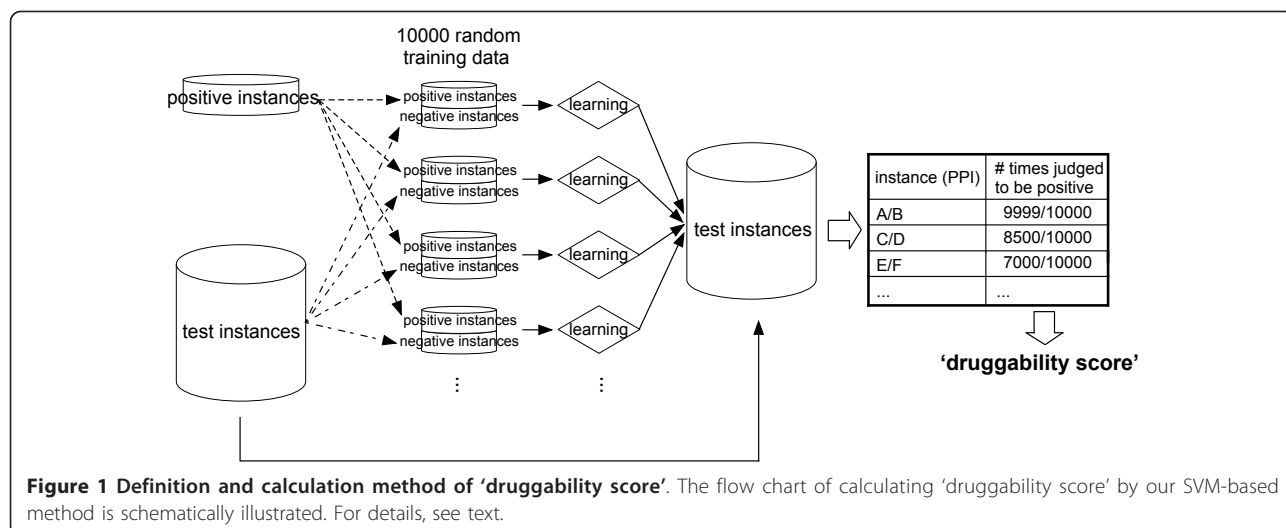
10000 random training data

positive instances

positive instances
negative instances

learning

positive instances
negative instances

learning

positive instances
negative instances

learning

positive instances
negative instances

learning

test instances

⋮

⋮

test instances

| instance (PPI) | # times judged to be positive |
|---|---|
| A/B | 9999/10000 |
| C/D | 8500/10000 |
| E/F | 7000/10000 |
| ... | ... |

'druggability score'

**Figure 1 Definition and calculation method of 'druggability score'**. The flow chart of calculating 'druggability score' by our SVM-based method is schematically illustrated. For details, see text.